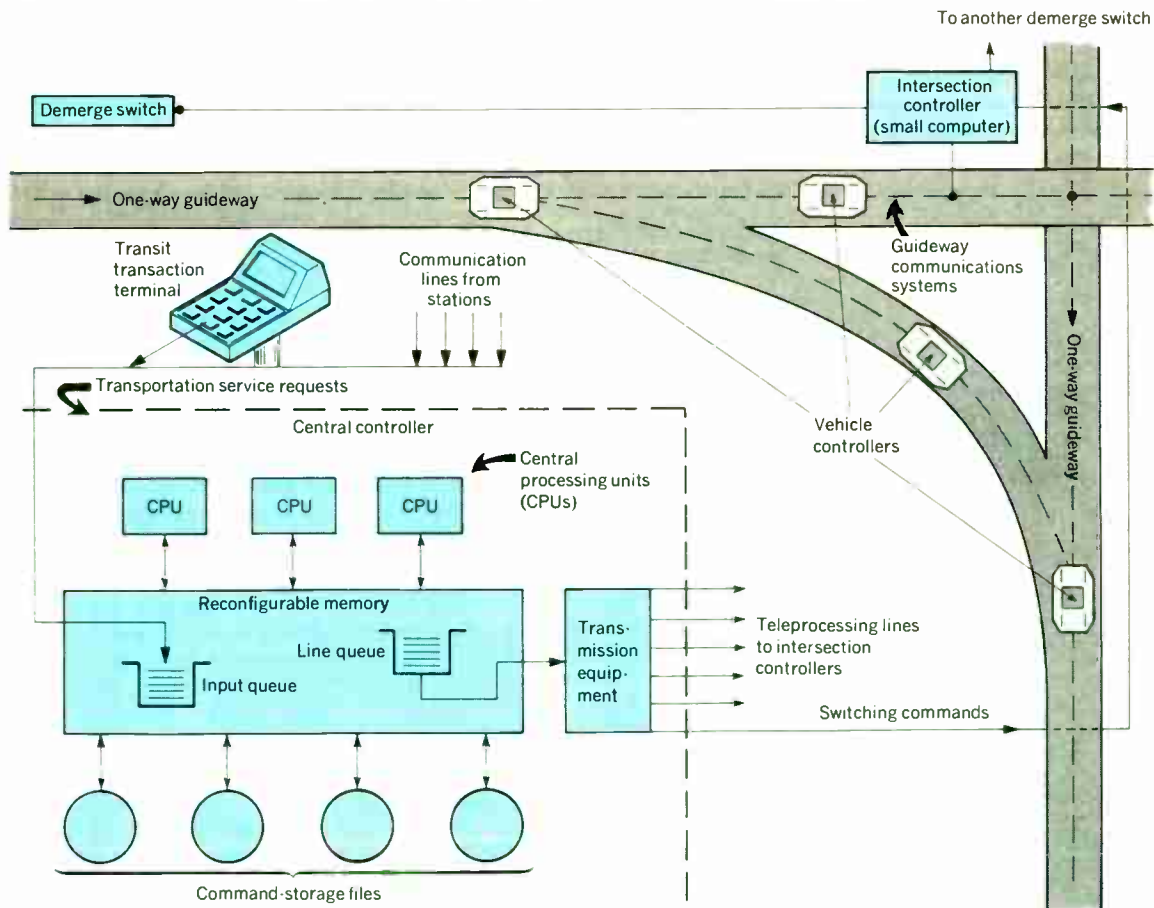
To another demerge switch

Demerge switch

Intersection controller (small computer)

One-way guideway

Transit transaction terminal

Communication lines from stations

Guideway communications systems

Transportation service requests

Central controller

Central processing units (CPUs)

Vehicle controllers

One-way guideway

CPU

CPU

CPU

Reconfigurable memory

Line queue

Input queue

Transmission equipment

Teleprocessing lines to intersection controllers

Switching commands

Command-storage files